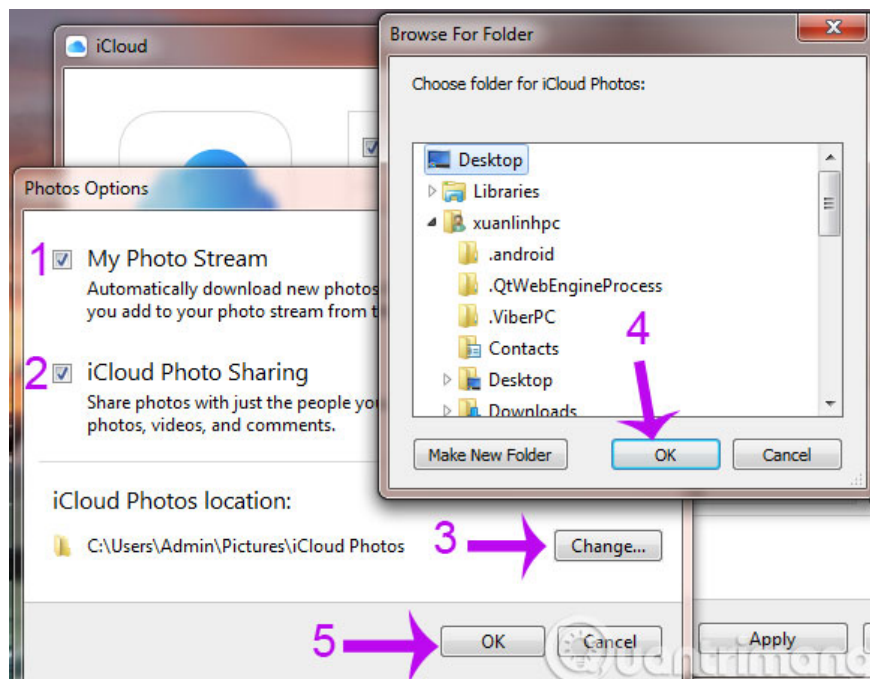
iCloud

Photos Options

1 My Photo Stream

Automatically download new photos you add to your photo stream from t

2 iCloud Photo Sharing

Share photos with just the people you photos, videos, and comments.

iCloud Photos location:

C:\Users\Admin\Pictures\iCloud Photos

3 Change...

5 OK Cancel

Apply

Browse For Folder

Choose folder for iCloud Photos:

Desktop
Libraries
xuanlinhpc
.android
.QtWebEngineProcess
.ViberPC
Contacts
Desktop
Downloads

4

Make New Folder

OK

Cancel

Quantrimang